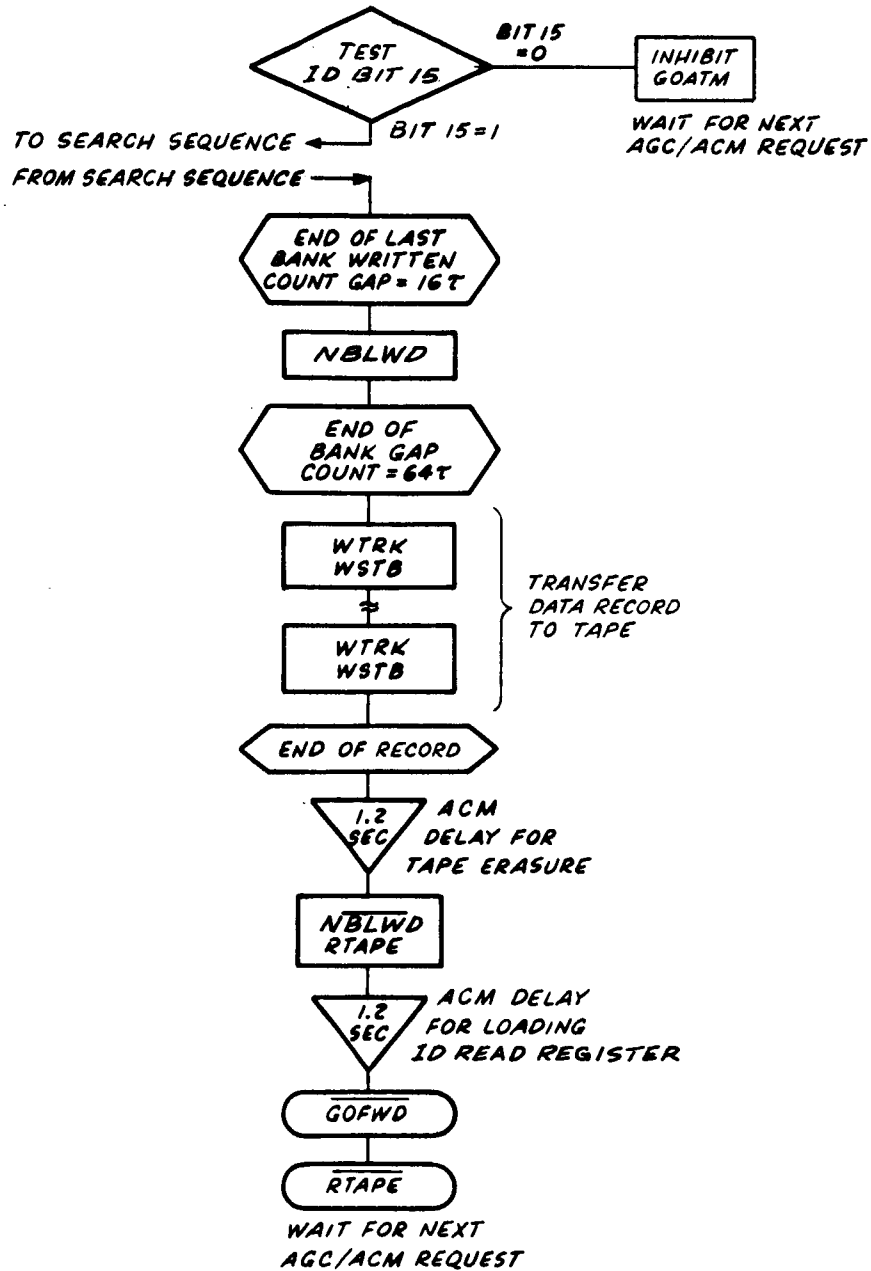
TEST ID BIT 15

BIT 15 =0

INHIBIT GOATM

WAIT FOR NEXT AGC/ACM REQUEST

TO SEARCH SEQUENCE

BIT 15=1

FROM SEARCH SEQUENCE

END OF LAST BANK WRITTEN COUNT GAP = 16$\tau$

NBLWD

END OF BANK GAP COUNT = 64$\tau$

WTRK WSTB

WTRK WSTB

TRANSFER DATA RECORD TO TAPE

END OF RECORD

1.2 SEC

ACM DELAY FOR TAPE ERASURE

NBLWD RTAPE

1.2 SEC

ACM DELAY FOR LOADING ID READ REGISTER

$\overline{GOFWD}$

$\overline{RTAPE}$

WAIT FOR NEXT AGC/ACM REQUEST